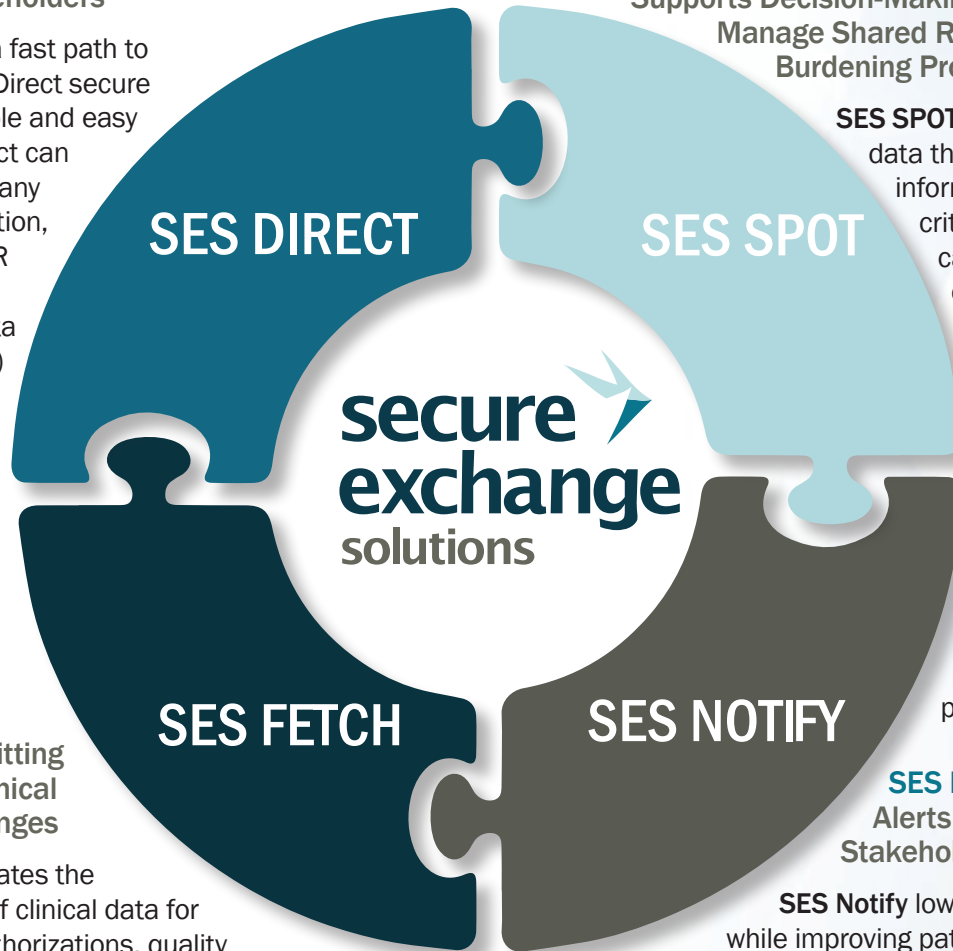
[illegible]eholders

fast path to Direct secure le and easy ct can any tion, R

a

Supports Decision-Maki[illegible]
Manage Shared R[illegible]
Burdening Pr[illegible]

SES SPOT
data th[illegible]
infor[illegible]
crit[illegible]
ca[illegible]

SES DIRECT

SES SPOT

secure
exchange
solutions

SES FETCH

SES NOTIFY

itting
nical
nges

ates the
f clinical data for
thorizations, quality

p

SES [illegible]
Alerts
Stakeho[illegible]

SES Notify low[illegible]
while improving pat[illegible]